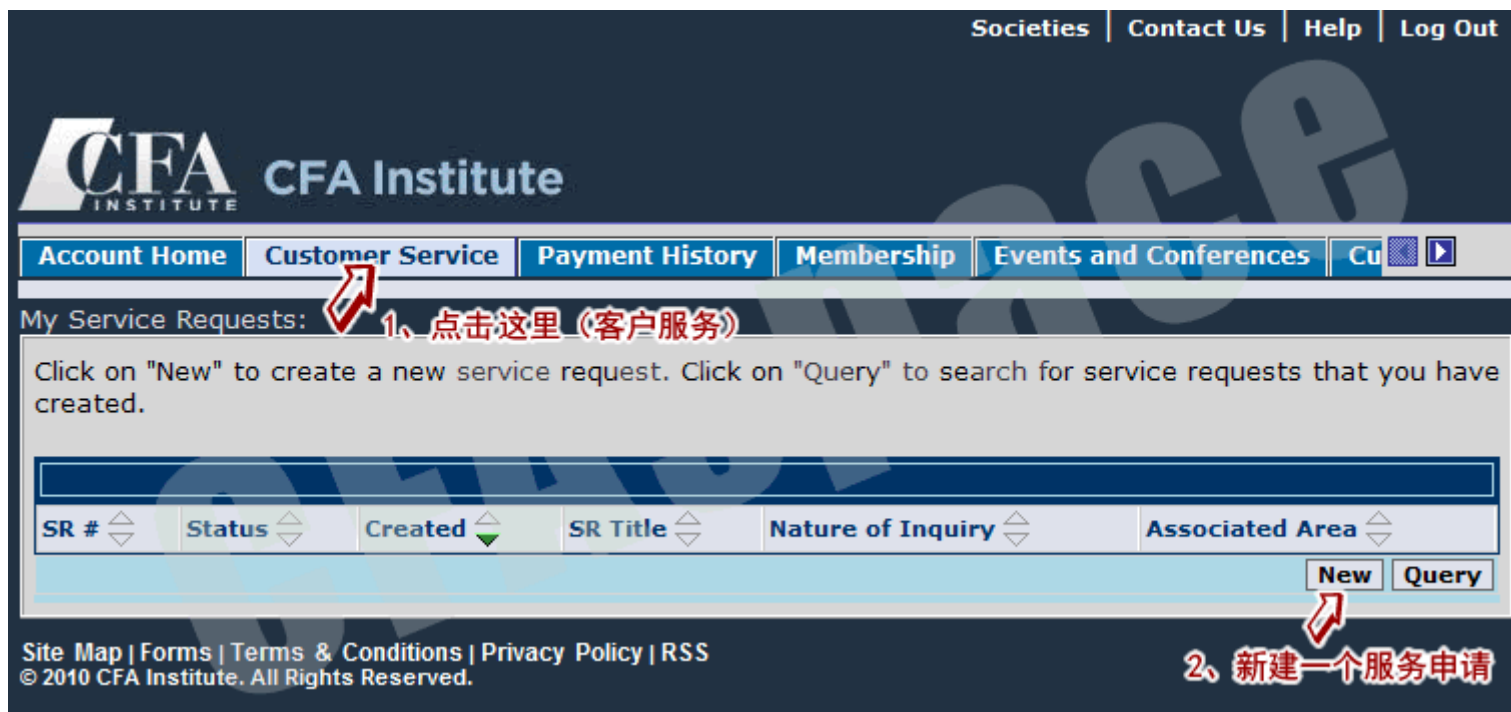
Societies | Contact Us | Help | Log Out

CFA INSTITUTE CFA Institute

Account Home | Customer Service | Payment History | Membership | Events and Conferences | Cu

My Service Requests:

1、点击这里（客户服务）

Click on "New" to create a new service request. Click on "Query" to search for service requests that you have created.

| SR # | Status | Created | SR Title | Nature of Inquiry | Associated Area |
|---|---|---|---|---|---|

New Query

2、新建一个服务申请

Site Map | Forms | Terms & Conditions | Privacy Policy | RSS
© 2010 CFA Institute. All Rights Reserved.

CFAspace